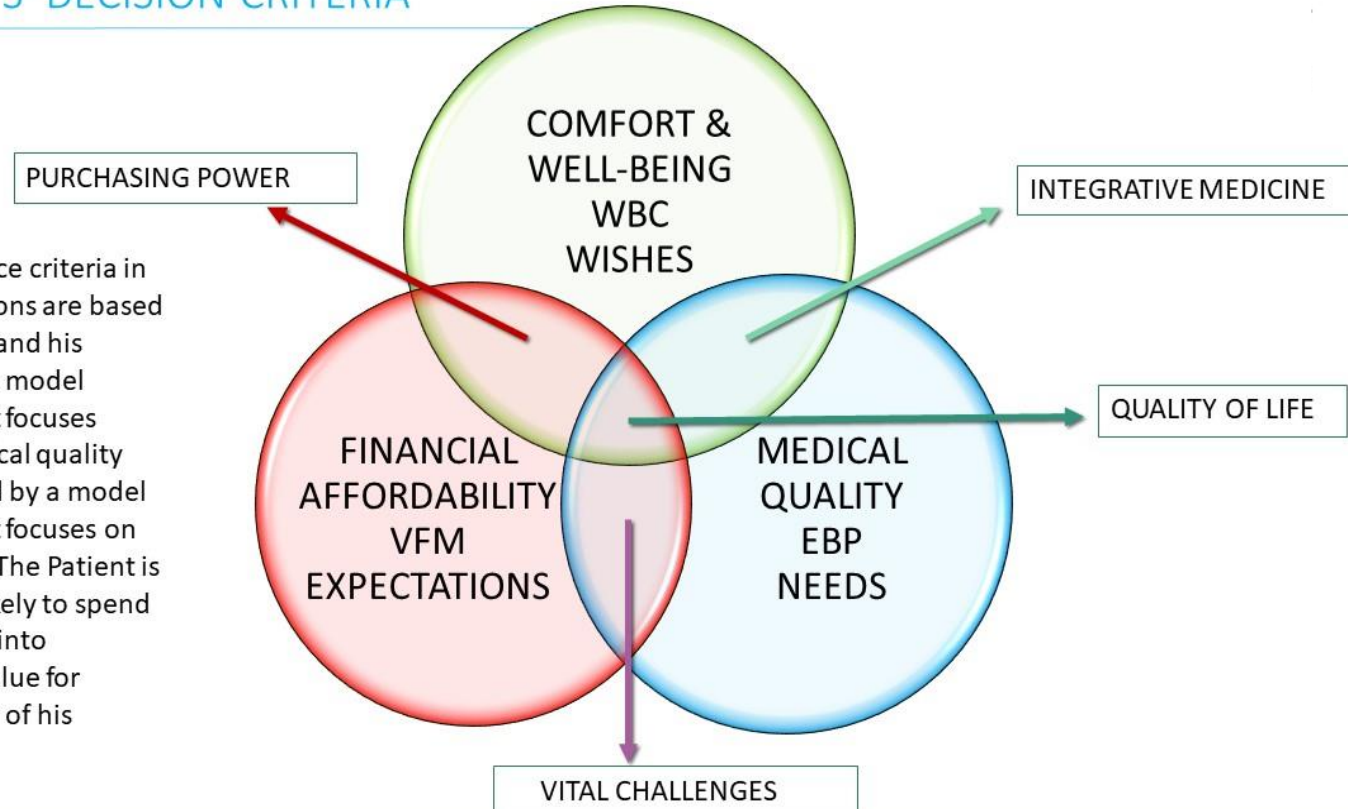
S' DECISION CRITERIA

PURCHASING POWER

ce criteria in ons are based and his model focuses cal quality by a model focuses on The Patient is ely to spend into lue for of his

COMFORT & WELL-BEING WBC WISHES

INTEGRATIVE MEDICINE

QUALITY OF LIFE

FINANCIAL AFFORDABILITY VFM EXPECTATIONS

MEDICAL QUALITY EBP NEEDS

VITAL CHALLENGES